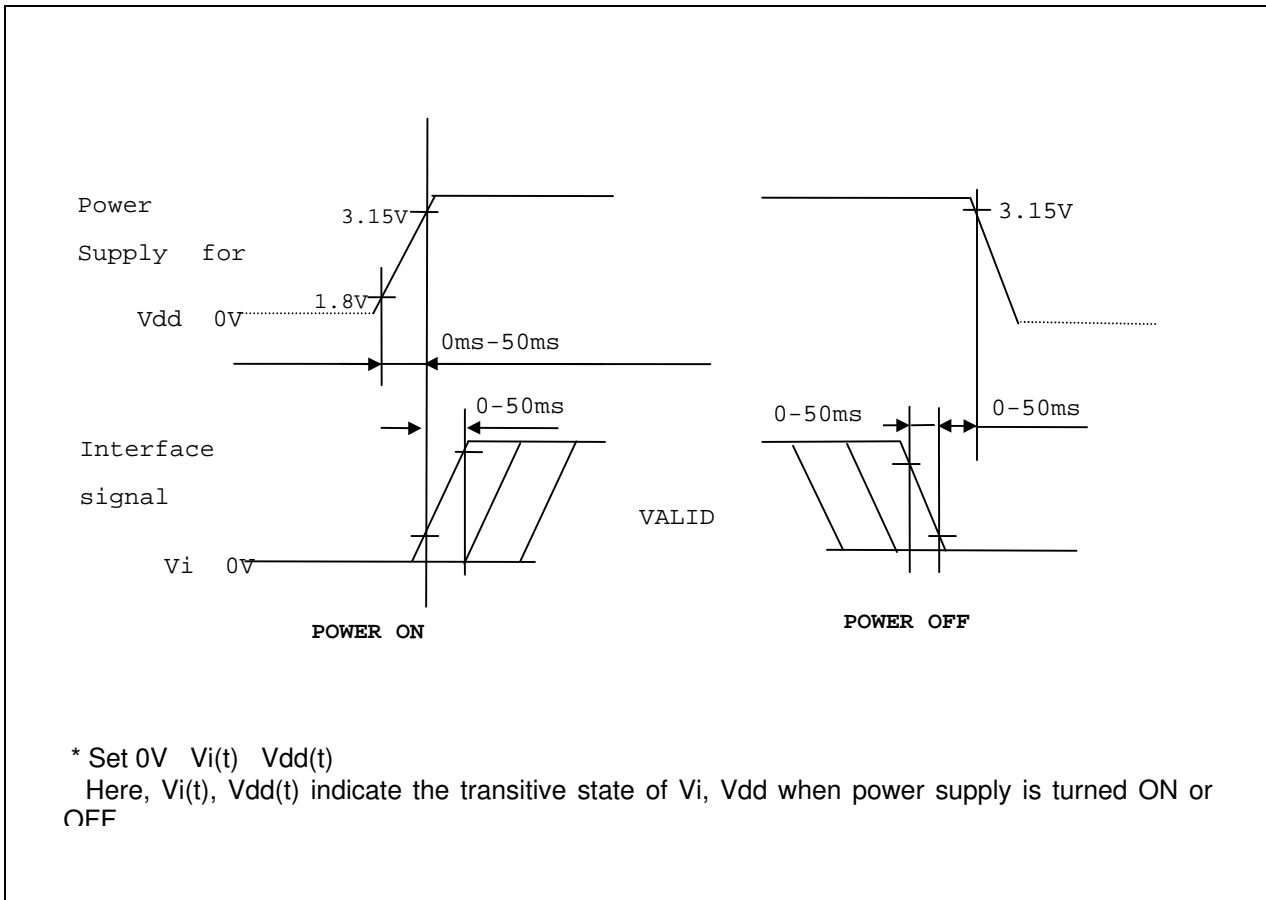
Power Supply for Vdd 0V

3.15V

1.8V

0ms-50ms

3.15V

0-50ms

0-50ms

0-50ms

Interface signal

VALID

Vi 0V

POWER ON

POWER OFF

* Set 0V Vi(t) Vdd(t)
Here, Vi(t), Vdd(t) indicate the transitive state of Vi, Vdd when power supply is turned ON or OFF